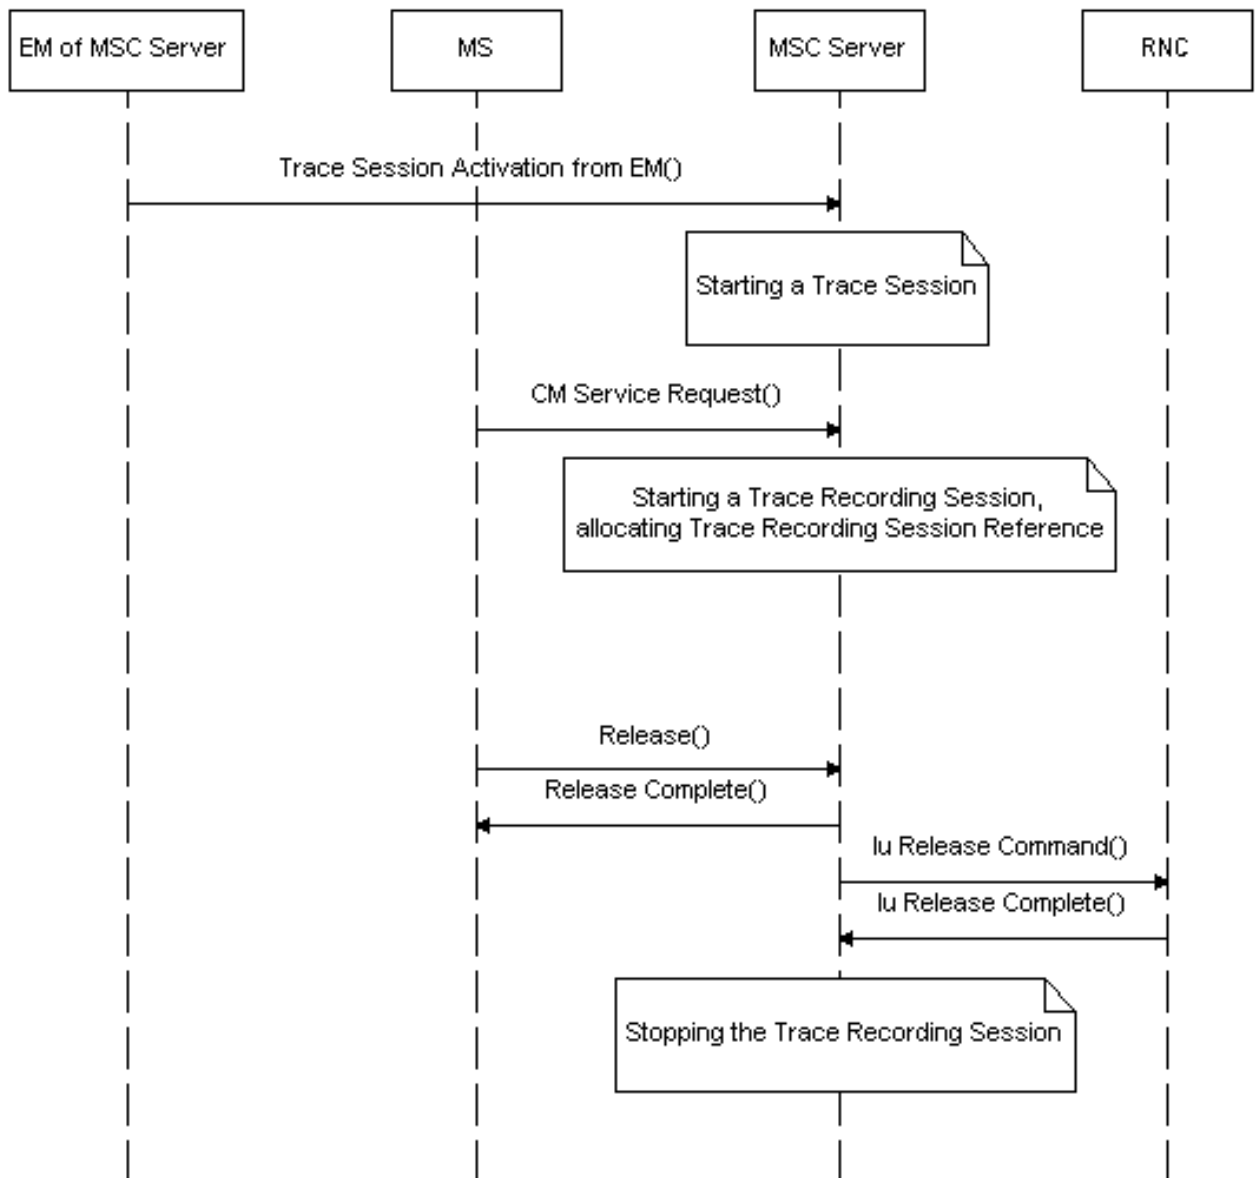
EM of MSC Server

MS

MSC Server

RNC

Trace Session Activation from EM()

Starting a Trace Session

CM Service Request()

Starting a Trace Recording Session, allocating Trace Recording Session Reference

Release()

Release Complete()

Iu Release Command()

Iu Release Complete()

Stopping the Trace Recording Session